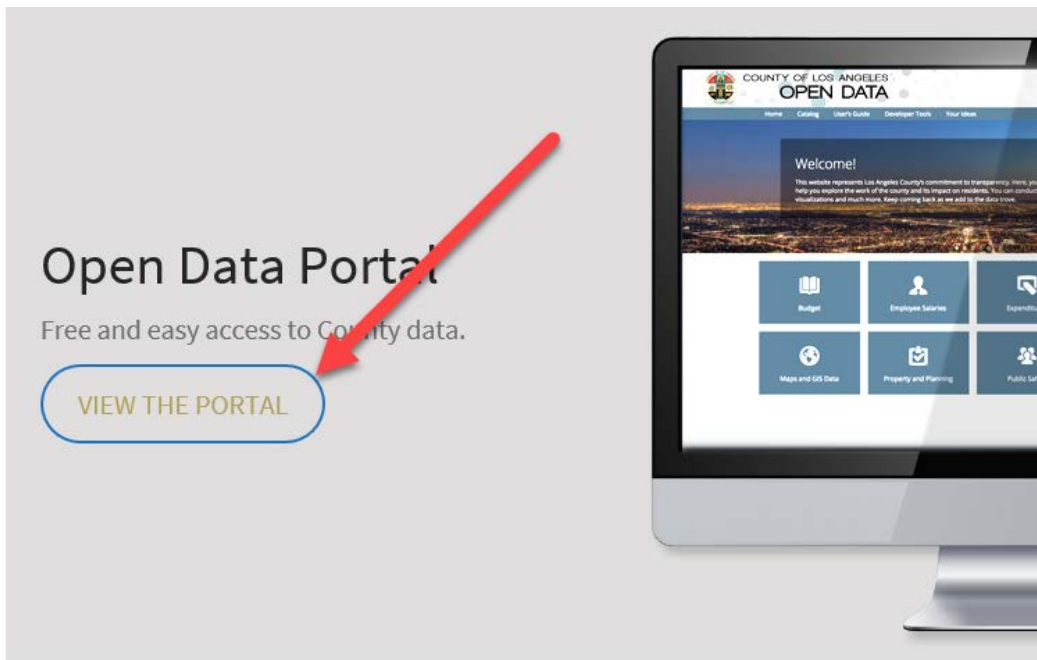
Open Data Portal

Free and easy access to County data.

VIEW THE PORTAL

COUNTY OF LOS ANGELES
OPEN DATA

Home Catalog User's Guide Developer Tools Your Ideas

Welcome!

This website represents Los Angeles County's commitment to transparency. Here, you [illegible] help you explore the work of the county and its impact on residents. You can conduct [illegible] visualizations and much more. Keep coming back as we add to the data trove.

Budget

Employee Salaries

Expenditu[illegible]

Maps and GIS Data

Property and Planning

Public Saf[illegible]